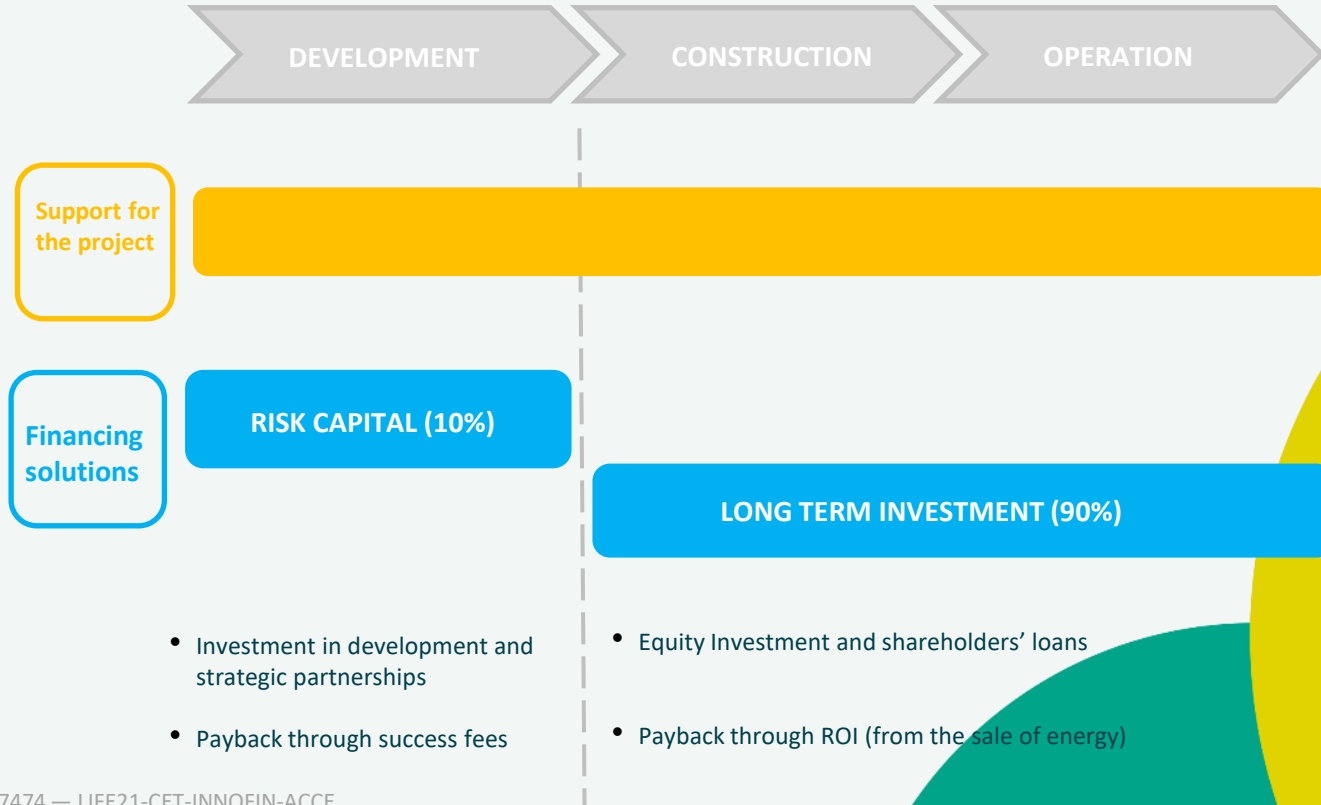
DEVELOPMENT

CONSTRUCTION

OPERATION

Support for the project

Financing solutions

RISK CAPITAL (10%)

LONG TERM INVESTMENT (90%)

• Investment in development and strategic partnerships

• Payback through success fees

• Equity Investment and shareholders' loans

• Payback through ROI (from the sale of energy)

7474 — LIFE21-CET-INNOFIN-ACCE